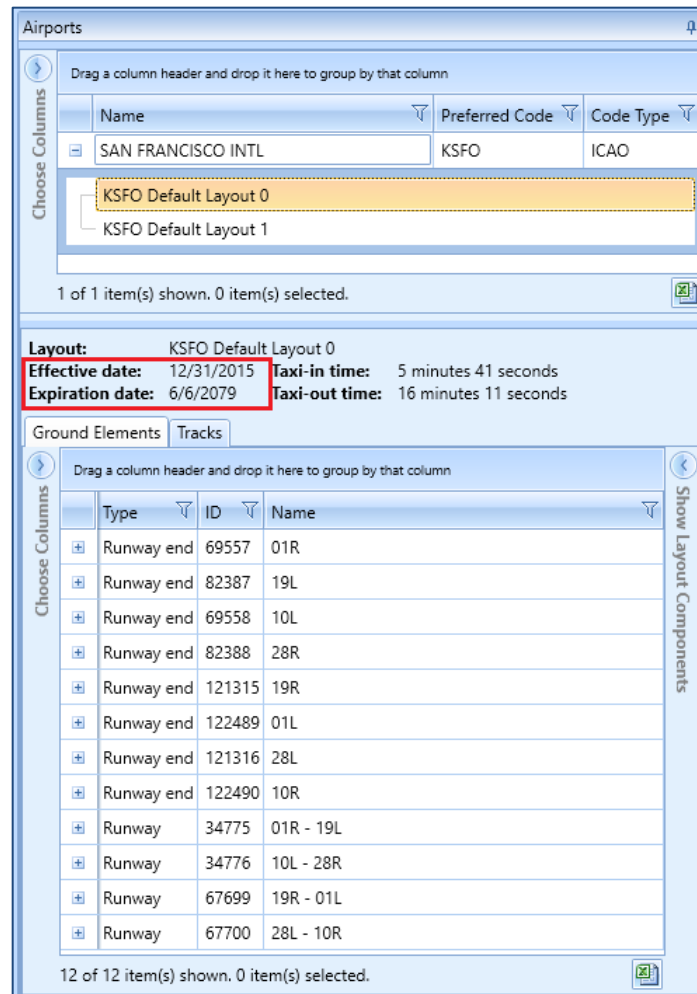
Airports

Choose Columns

Drag a column header and drop it here to group by that column

| Name | Preferred Code | Code Type |
|---|---|---|
| SAN FRANCISCO INTL | KSFO | ICAO |

KSFO Default Layout 0
KSFO Default Layout 1

1 of 1 item(s) shown. 0 item(s) selected.

Layout: KSFO Default Layout 0
Effective date: 12/31/2015 Taxi-in time: 5 minutes 41 seconds
Expiration date: 6/6/2079 Taxi-out time: 16 minutes 11 seconds

Ground Elements Tracks

Choose Columns

Drag a column header and drop it here to group by that column

| Type | ID | Name |
|---|---|---|
| Runway end | 69557 | 01R |
| Runway end | 82387 | 19L |
| Runway end | 69558 | 10L |
| Runway end | 82388 | 28R |
| Runway end | 121315 | 19R |
| Runway end | 122489 | 01L |
| Runway end | 121316 | 28L |
| Runway end | 122490 | 10R |
| Runway | 34775 | 01R - 19L |
| Runway | 34776 | 10L - 28R |
| Runway | 67699 | 19R - 01L |
| Runway | 67700 | 28L - 10R |

Show Layout Components

12 of 12 item(s) shown. 0 item(s) selected.